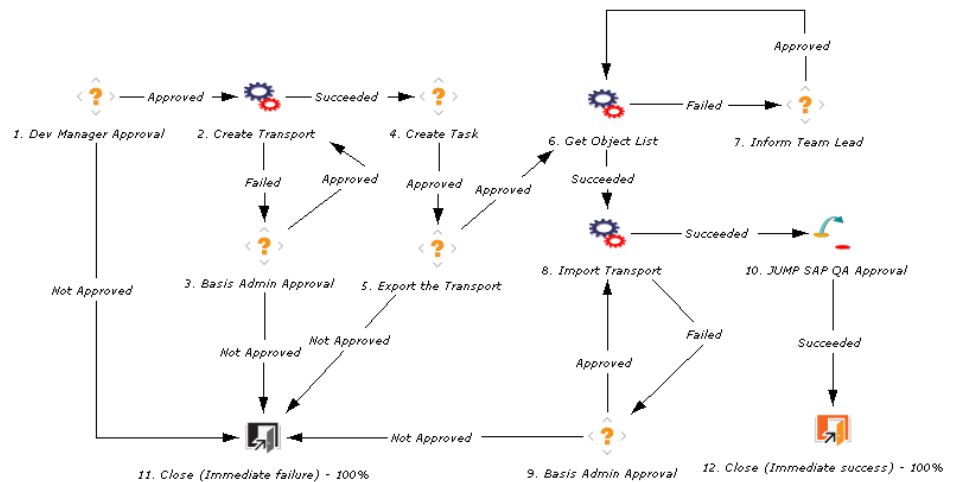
Approved

Approved

Succeeded

Failed

1. Dev Manager Approval

2. Create Transport

4. Create Task

6. Get Object List

7. Inform Team Lead

Failed

Approved

Approved

Approved

Succeeded

Succeeded

3. Basis Admin Approval

5. Export the Transport

8. Import Transport

10. JUMP SAP QA Approval

Not Approved

Failed

Not Approved

Not Approved

Succeeded

Approved

Not Approved

11. Close (Immediate failure) - 100%

9. Basis Admin Approval

12. Close (Immediate success) - 100%